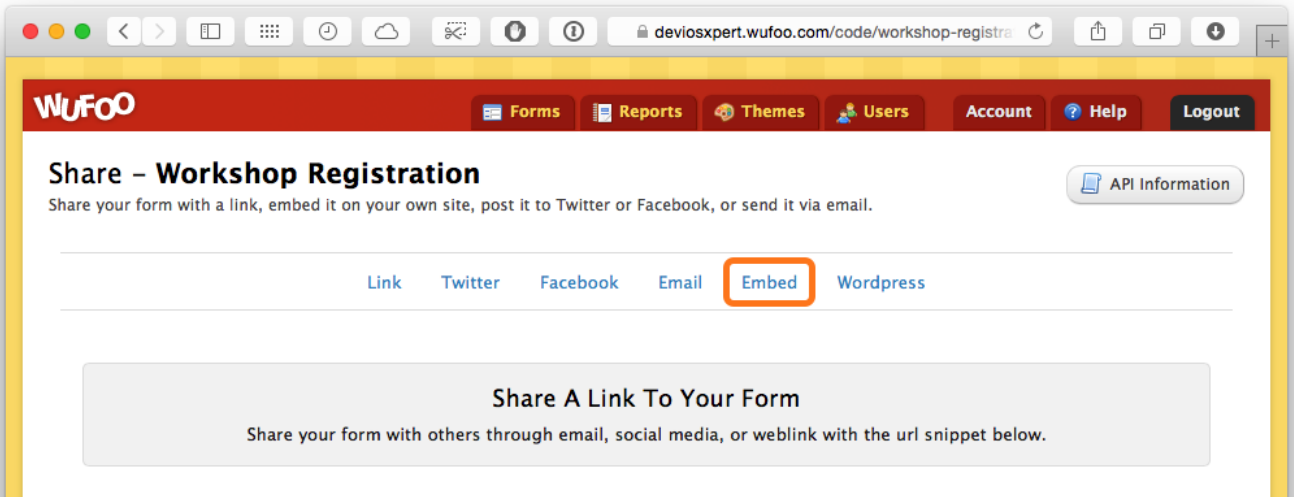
deviosxpert.wufoo.com/code/workshop-registra

WUFOO

Forms Reports Themes Users Account Help Logout

Share - Workshop Registration

Share your form with a link, embed it on your own site, post it to Twitter or Facebook, or send it via email.

API Information

Link Twitter Facebook Email Embed Wordpress

Share A Link To Your Form

Share your form with others through email, social media, or weblink with the url snippet below.